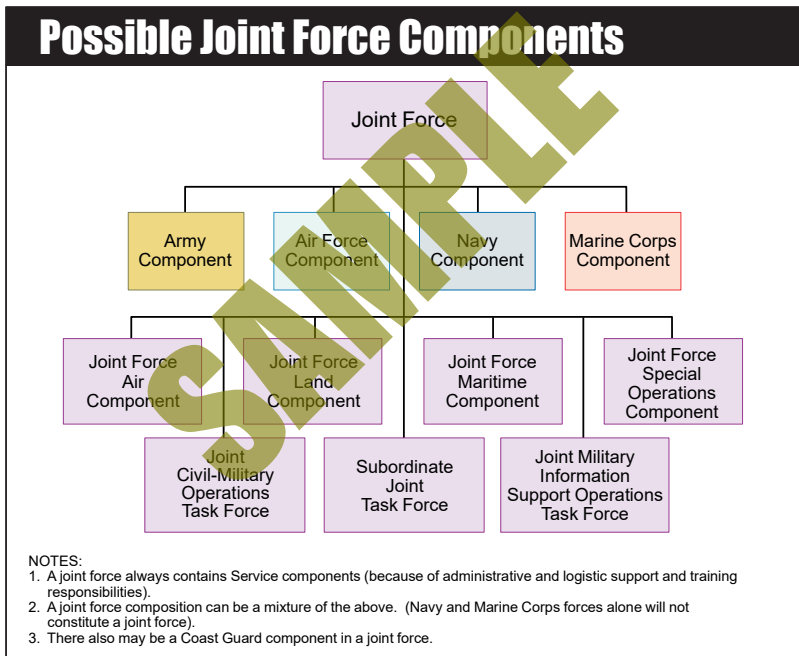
Possible Joint Force Components

SAMPLE

Joint Force

Army Component

Air Force Component

Navy Component

Marine Corps Component

Joint Force Air Component

Joint Force Land Component

Joint Force Maritime Component

Joint Force Special Operations Component

Joint Civil-Military Operations Task Force

Subordinate Joint Task Force

Joint Military Information Support Operations Task Force

NOTES:
1. A joint force always contains Service components (because of administrative and logistic support and training responsibilities).
2. A joint force composition can be a mixture of the above. (Navy and Marine Corps forces alone will not constitute a joint force).
3. There also may be a Coast Guard component in a joint force.